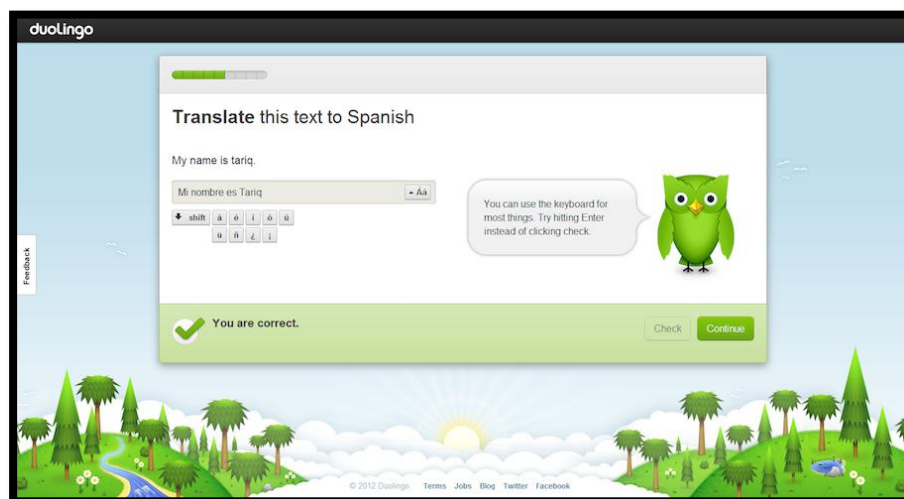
duolingo

Feedback

Translate this text to Spanish

My name is tariq.

Mi nombre es Tariq

Aá

shift á é í ó ú

ü ñ ¿ ¡

You can use the keyboard for most things. Try hitting Enter instead of clicking check.

You are correct.

Check Continue

© 2012 Duolingo Terms Jobs Blog Twitter Facebook